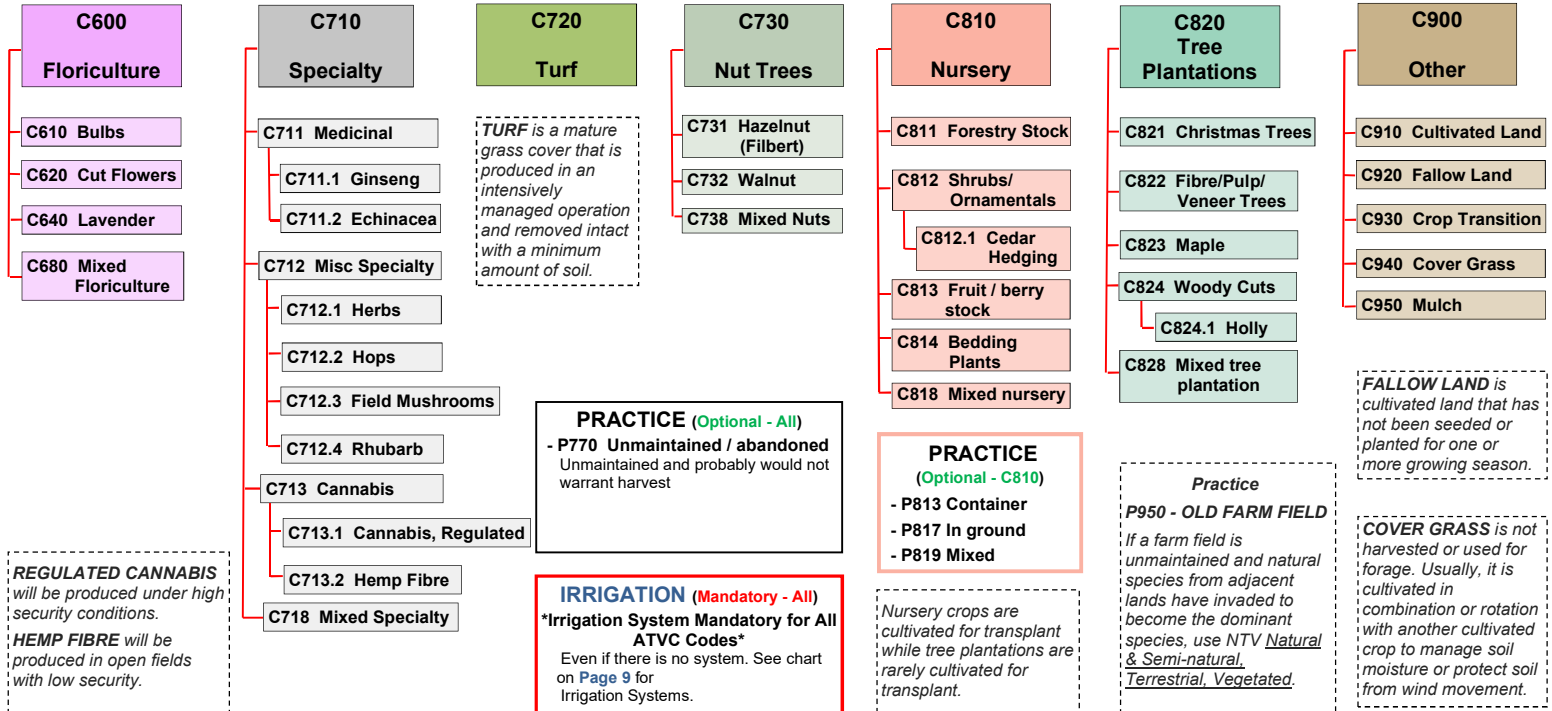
C600
Floriculture

C610 Bulbs
C620 Cut Flowers
C640 Lavender
C680 Mixed Floriculture

REGULATED CANNABIS will be produced under high security conditions.
HEMP FIBRE will be produced in open fields with low security.

C710
Specialty

C711 Medicinal
C711.1 Ginseng
C711.2 Echinacea
C712 Misc Specialty
C712.1 Herbs
C712.2 Hops
C712.3 Field Mushrooms
C712.4 Rhubarb
C713 Cannabis
C713.1 Cannabis, Regulated
C713.2 Hemp Fibre
C718 Mixed Specialty

C720
Turf

TURF is a mature grass cover that is produced in an intensively managed operation and removed intact with a minimum amount of soil.

PRACTICE (Optional - All)
- P770 Unmaintained / abandoned
Unmaintained and probably would not warrant harvest

IRRIGATION (Mandatory - All)
*Irrigation System Mandatory for All ATVC Codes*
Even if there is no system. See chart on Page 9 for Irrigation Systems.

C730
Nut Trees

C731 Hazelnut (Filbert)
C732 Walnut
C738 Mixed Nuts

C810
Nursery

C811 Forestry Stock
C812 Shrubs/ Ornamentals
C812.1 Cedar Hedging
C813 Fruit / berry stock
C814 Bedding Plants
C818 Mixed nursery

PRACTICE
(Optional - C810)
- P813 Container
- P817 In ground
- P819 Mixed

Nursery crops are cultivated for transplant while tree plantations are rarely cultivated for transplant.

C820
Tree
Plantations

C821 Christmas Trees
C822 Fibre/Pulp/ Veneer Trees
C823 Maple
C824 Woody Cuts
C824.1 Holly
C828 Mixed tree plantation

Practice
P950 - OLD FARM FIELD
If a farm field is unmaintained and natural species from adjacent lands have invaded to become the dominant species, use NTV Natural & Semi-natural, Terrestrial, Vegetated.

C900
Other

C910 Cultivated Land
C920 Fallow Land
C930 Crop Transition
C940 Cover Grass
C950 Mulch

FALLOW LAND is cultivated land that has not been seeded or planted for one or more growing season.

COVER GRASS is not harvested or used for forage. Usually, it is cultivated in combination or rotation with another cultivated crop to manage soil moisture or protect soil from wind movement.